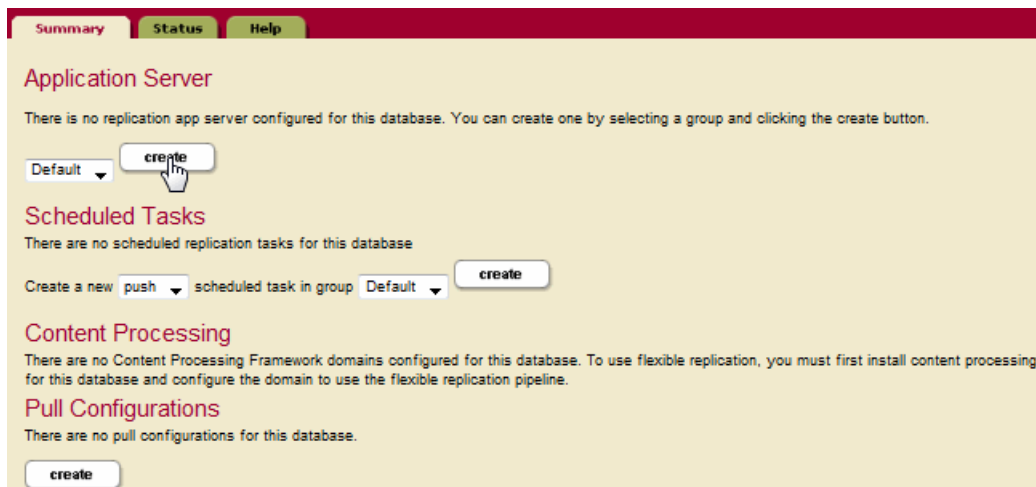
Summary Status Help

Application Server

There is no replication app server configured for this database. You can create one by selecting a group and clicking the create button.

Default create

Scheduled Tasks

There are no scheduled replication tasks for this database

Create a new push scheduled task in group Default create

Content Processing

There are no Content Processing Framework domains configured for this database. To use flexible replication, you must first install content processing for this database and configure the domain to use the flexible replication pipeline.

Pull Configurations

There are no pull configurations for this database.

create